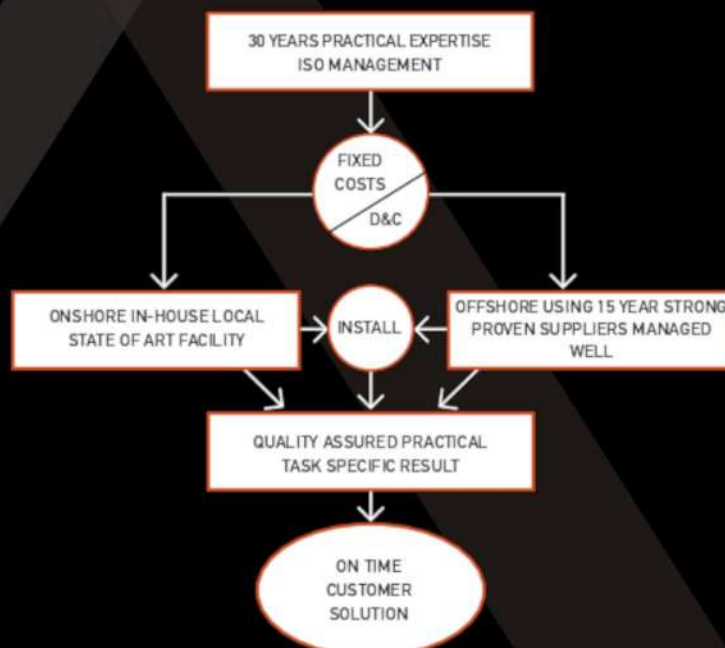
30 YEARS PRACTICAL EXPERTISE
ISO MANAGEMENT

FIXED
COSTS
D&C

ONSHORE IN-HOUSE LOCAL
STATE OF ART FACILITY

INSTALL

OFFSHORE USING 15 YEAR STRONG
PROVEN SUPPLIERS MANAGED
WELL

QUALITY ASSURED PRACTICAL
TASK SPECIFIC RESULT

ON TIME
CUSTOMER
SOLUTION